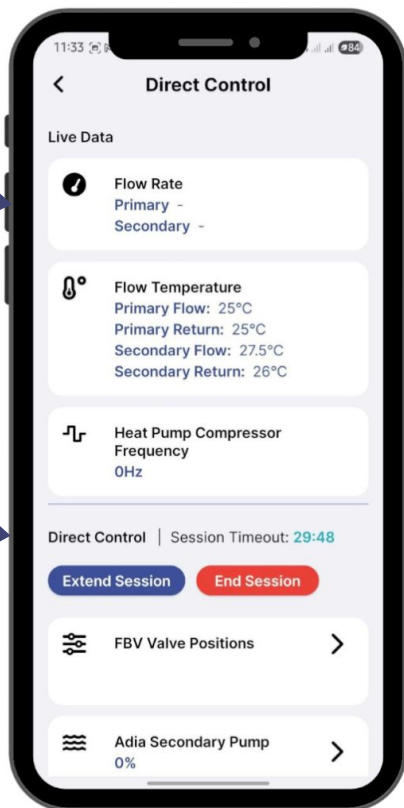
11:33

84

Direct Control

Live Data

Flow Rate
Primary -
Secondary -

Flow Temperature
Primary Flow: 25°C
Primary Return: 25°C
Secondary Flow: 27.5°C
Secondary Return: 26°C

Heat Pump Compressor Frequency
0Hz

Direct Control | Session Timeout: 29:48

Extend Session
End Session

FBV Valve Positions

Adia Secondary Pump
0%